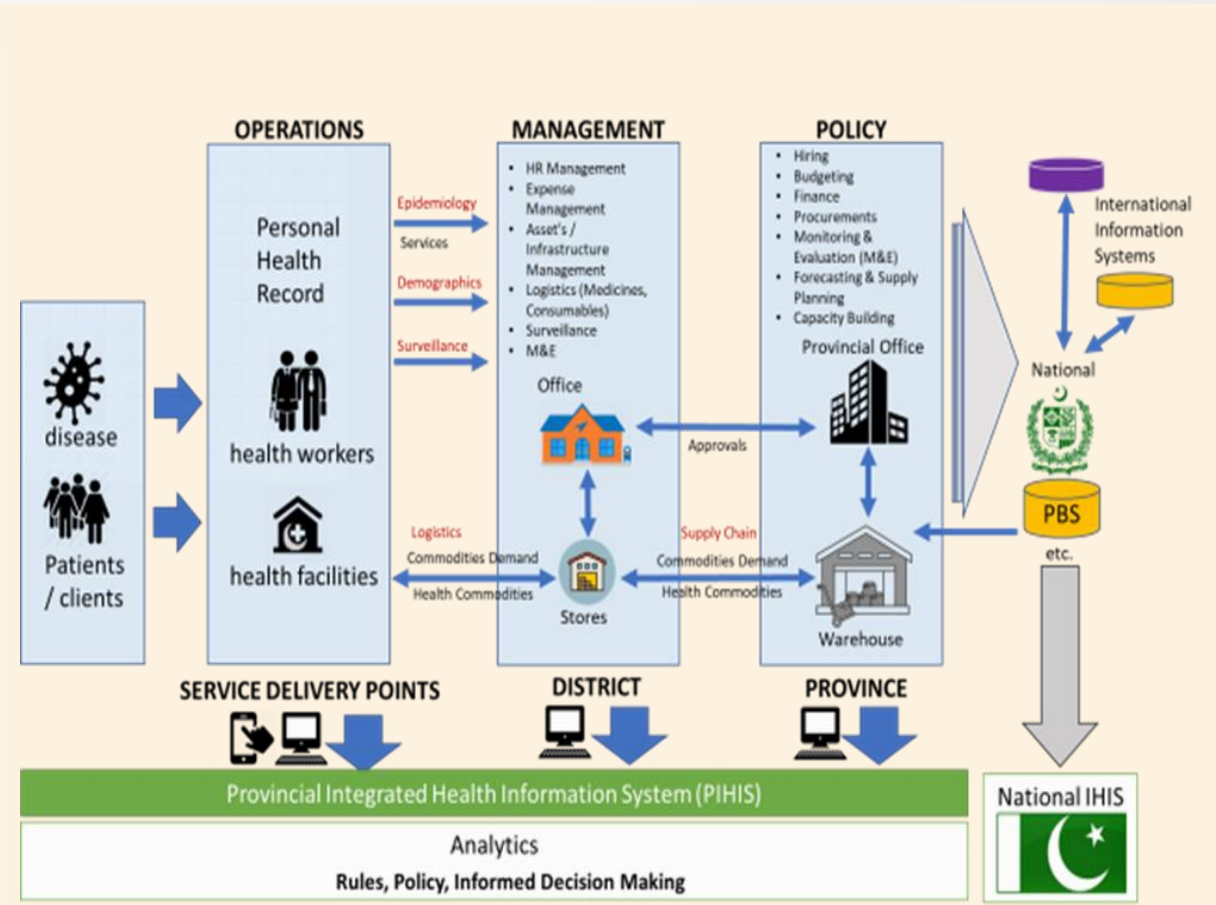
OPERATIONS

MANAGEMENT

POLICY

disease

Patients / clients

Personal Health Record

health workers

health facilities

Epidemiology
Services

Demographics

Surveillance

- HR Management
- Expense Management
- Asset's / Infrastructure Management
- Logistics (Medicines, Consumables)
- Surveillance
- M&E

Office

Stores

- Hiring
- Budgeting
- Finance
- Procurements
- Monitoring & Evaluation (M&E)
- Forecasting & Supply Planning
- Capacity Building

Provincial Office

Approvals

Warehouse

Logistics
Commodities Demand
Health Commodities

Supply Chain
Commodities Demand
Health Commodities

International Information Systems

National

PBS

etc.

SERVICE DELIVERY POINTS

DISTRICT

PROVINCE

Provincial Integrated Health Information System (PIHIS)

Analytics

Rules, Policy, Informed Decision Making

National IHIS